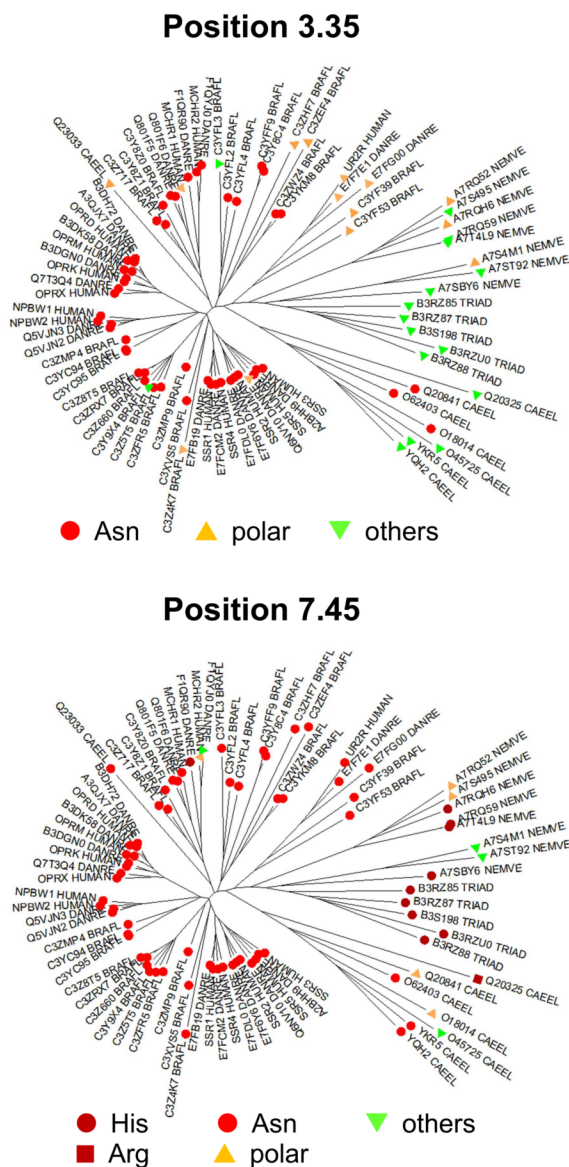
Position 3.35

Q23033 CAEEL
C3Z711 BRAFL
C3YFL3 BRAFL
C3YFL2 BRAFL
C3YFL4 BRAFL
C3YFF9 BRAFL
C3YGC4 BRAFL
C3ZHF7 BRAFL
C3ZEF4 BRAFL
C3ZWZ4 BRAFL
C3YKM8 BRAFL
UR2R HUMAN
E7FTE1 DANRE
E7FG00 DANRE
C3YF39 BRAFL
C3YF53 BRAFL
A7RQ52 NEMVE
A7S495 NEMVE
A7RQH6 NEMVE
A7RQ59 NEMVE
A7T4L9 NEMVE
A7S4M1 NEMVE
A7ST92 NEMVE
A7SBY6 NEMVE
B3RZ85 TRIAD
B3RZ87 TRIAD
B3S198 TRIAD
B3RZU0 TRIAD
B3RZ88 TRIAD
Q20841 CAEEL
Q20325 CAEEL
O62403 CAEEL
O18014 CAEEL
YKR5 CAEEL
O45725 CAEEL
YQH2 CAEEL
A3QJX7 DANRE
OPRD HUMAN
B3DK58 DANRE
OPRM HUMAN
B3DGN0 DANRE
OPRK HUMAN
Q7T3Q4 DANRE
OPRX HUMAN
NPBW1 HUMAN
NPBW2 HUMAN
Q5VJN3 DANRE
Q5VJN2 DANRE
C3ZMP4 BRAFL
C3YC95 BRAFL
C3Z8T5 BRAFL
C3ZRX7 BRAFL
C3Z660 BRAFL
C3Y9X4 BRAFL
C3Z5T5 BRAFL
C3ZFR5 BRAFL
C3ZMP9 BRAFL
C3YJS5 BRAFL
C3Z4K7 BRAFL
E7FB19 DANRE
SSR1 HUMAN
E7FCM2 DANRE
SSR4 HUMAN
E7FDL0 DANRE
SSR2 HUMAN
SSR3 HUMAN

Asn polar others

Position 7.45

His Asn others
Arg polar